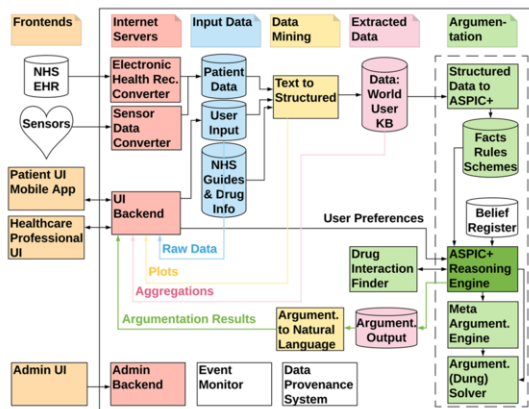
Frontends

Internet Servers

Input Data

Data Mining

Extracted Data

Argumentation

NHS EHR

Electronic Health Rec. Converter

Patient Data

Text to Structured

Data: World User KB

Structured Data to ASPIC+

Sensors

Sensor Data Converter

User Input

Facts Rules Schemes

Patient UI Mobile App

NHS Guides & Drug Info

UI Backend

Belief Register

User Preferences

Healthcare Professional UI

Raw Data

Drug Interaction Finder

ASPIC+ Reasoning Engine

Plots

Aggregations

Argumentation Results

Argument. to Natural Language

Argument. Output

Meta Argument. Engine

Argument. (Dung) Solver

Admin UI

Admin Backend

Event Monitor

Data Provenance System